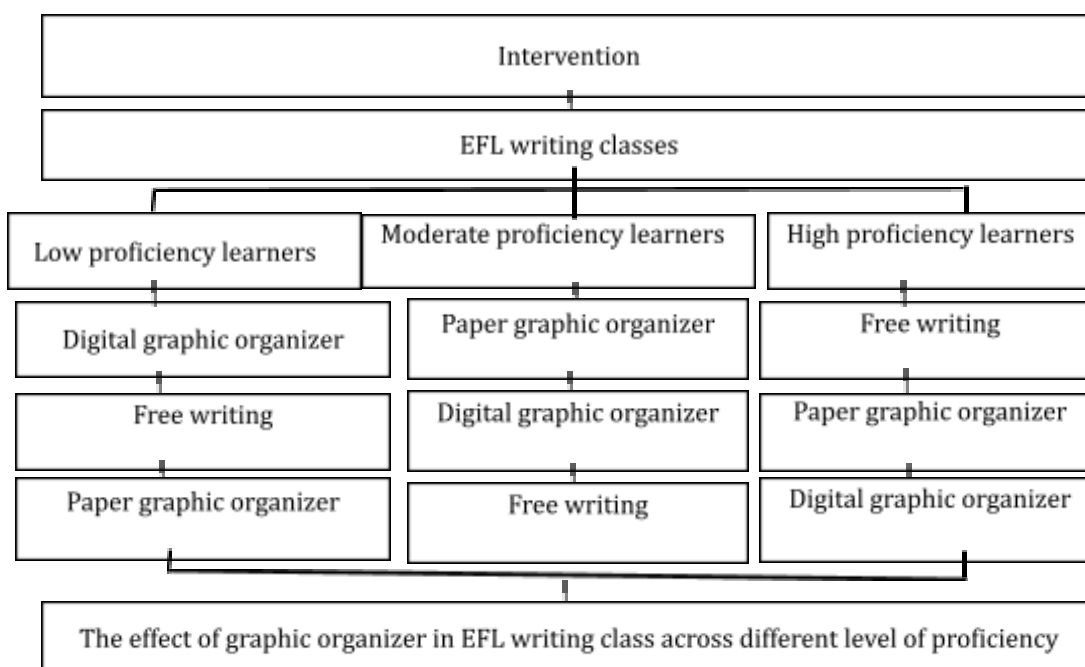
Intervention

EFL writing classes

Low proficiency learners

Digital graphic organizer

Free writing

Paper graphic organizer

Moderate proficiency learners

Paper graphic organizer

Digital graphic organizer

Free writing

High proficiency learners

Free writing

Paper graphic organizer

Digital graphic organizer

The effect of graphic organizer in EFL writing class across different level of proficiency